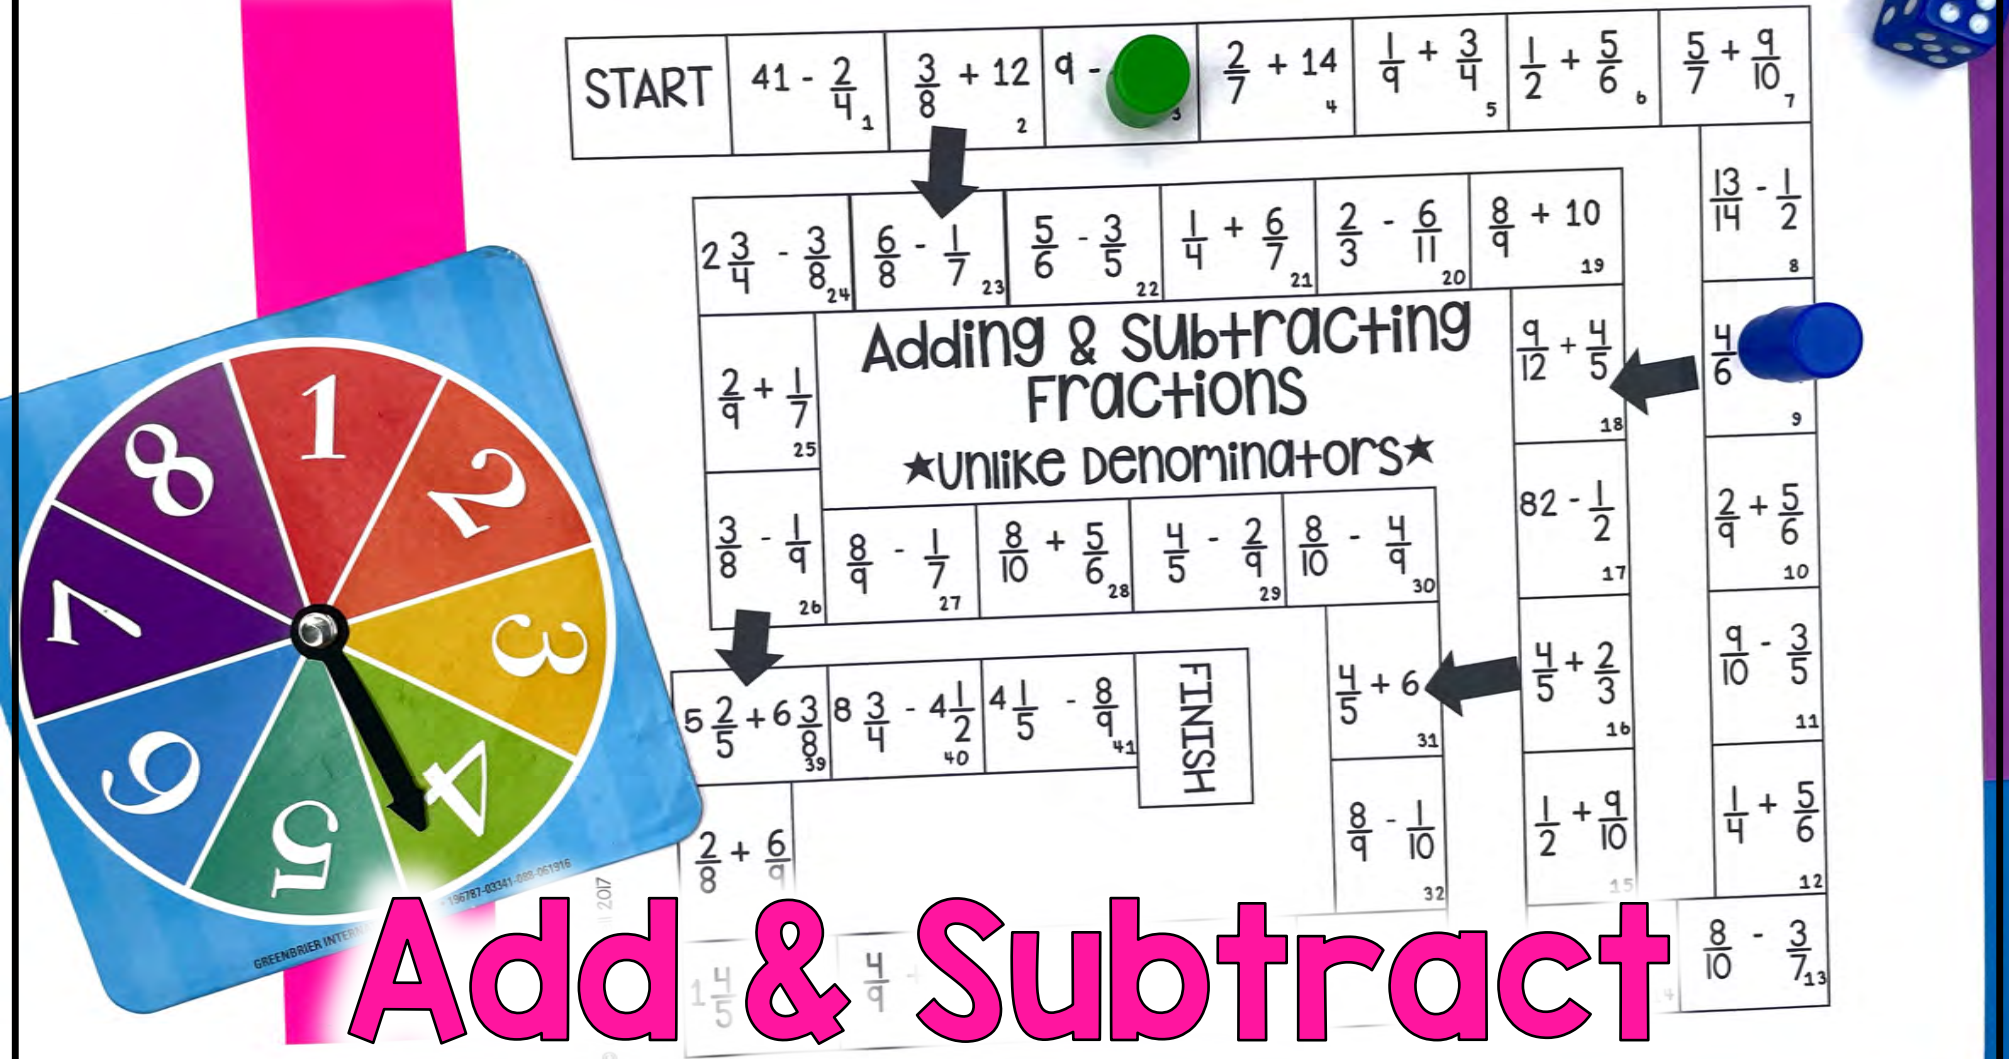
START

$41 - \frac{2}{4}$ 1

$\frac{3}{8} + 12$ 2

$9 -$ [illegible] 3

$\frac{2}{7} + 14$ 4

$\frac{1}{9} + \frac{3}{4}$ 5

$\frac{1}{2} + \frac{5}{6}$ 6

$\frac{5}{7} + \frac{9}{10}$ 7

$\frac{13}{14} - \frac{1}{2}$ 8

$\frac{4}{6}$ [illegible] 9

$\frac{2}{9} + \frac{5}{6}$ 10

$\frac{9}{10} - \frac{3}{5}$ 11

$\frac{1}{4} + \frac{5}{6}$ 12

$\frac{8}{10} - \frac{3}{7}$ 13

$\frac{1}{2} + \frac{9}{10}$ 15

$\frac{4}{5} + \frac{2}{3}$ 16

$82 - \frac{1}{2}$ 17

$\frac{9}{12} + \frac{4}{5}$ 18

$\frac{8}{9} + 10$ 19

$\frac{2}{3} - \frac{6}{11}$ 20

$\frac{1}{4} + \frac{6}{7}$ 21

$\frac{5}{6} - \frac{3}{5}$ 22

$\frac{6}{8} - \frac{1}{7}$ 23

$2\frac{3}{4} - \frac{3}{8}$ 24

$\frac{2}{9} + \frac{1}{7}$ 25

$\frac{3}{8} - \frac{1}{9}$ 26

$\frac{8}{9} - \frac{1}{7}$ 27

$\frac{8}{10} + \frac{5}{6}$ 28

$\frac{4}{5} - \frac{2}{9}$ 29

$\frac{8}{10} - \frac{4}{9}$ 30

$\frac{4}{5} + 6$ 31

$\frac{8}{9} - \frac{1}{10}$ 32

$5\frac{2}{5} + 6\frac{3}{8}$ 39

$8\frac{3}{4} - 4\frac{1}{2}$ 40

$4\frac{1}{5} - \frac{8}{9}$ 41

FINISH

$\frac{2}{8} + \frac{6}{9}$

$1\frac{4}{5}$

$\frac{4}{9}$

Adding & Subtracting Fractions
★Unlike Denominators★

1 2 3 4 5 6 7 8

GREENBRIER INTERN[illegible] 196787-03341-089-061916 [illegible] 2017

Add & Subtract